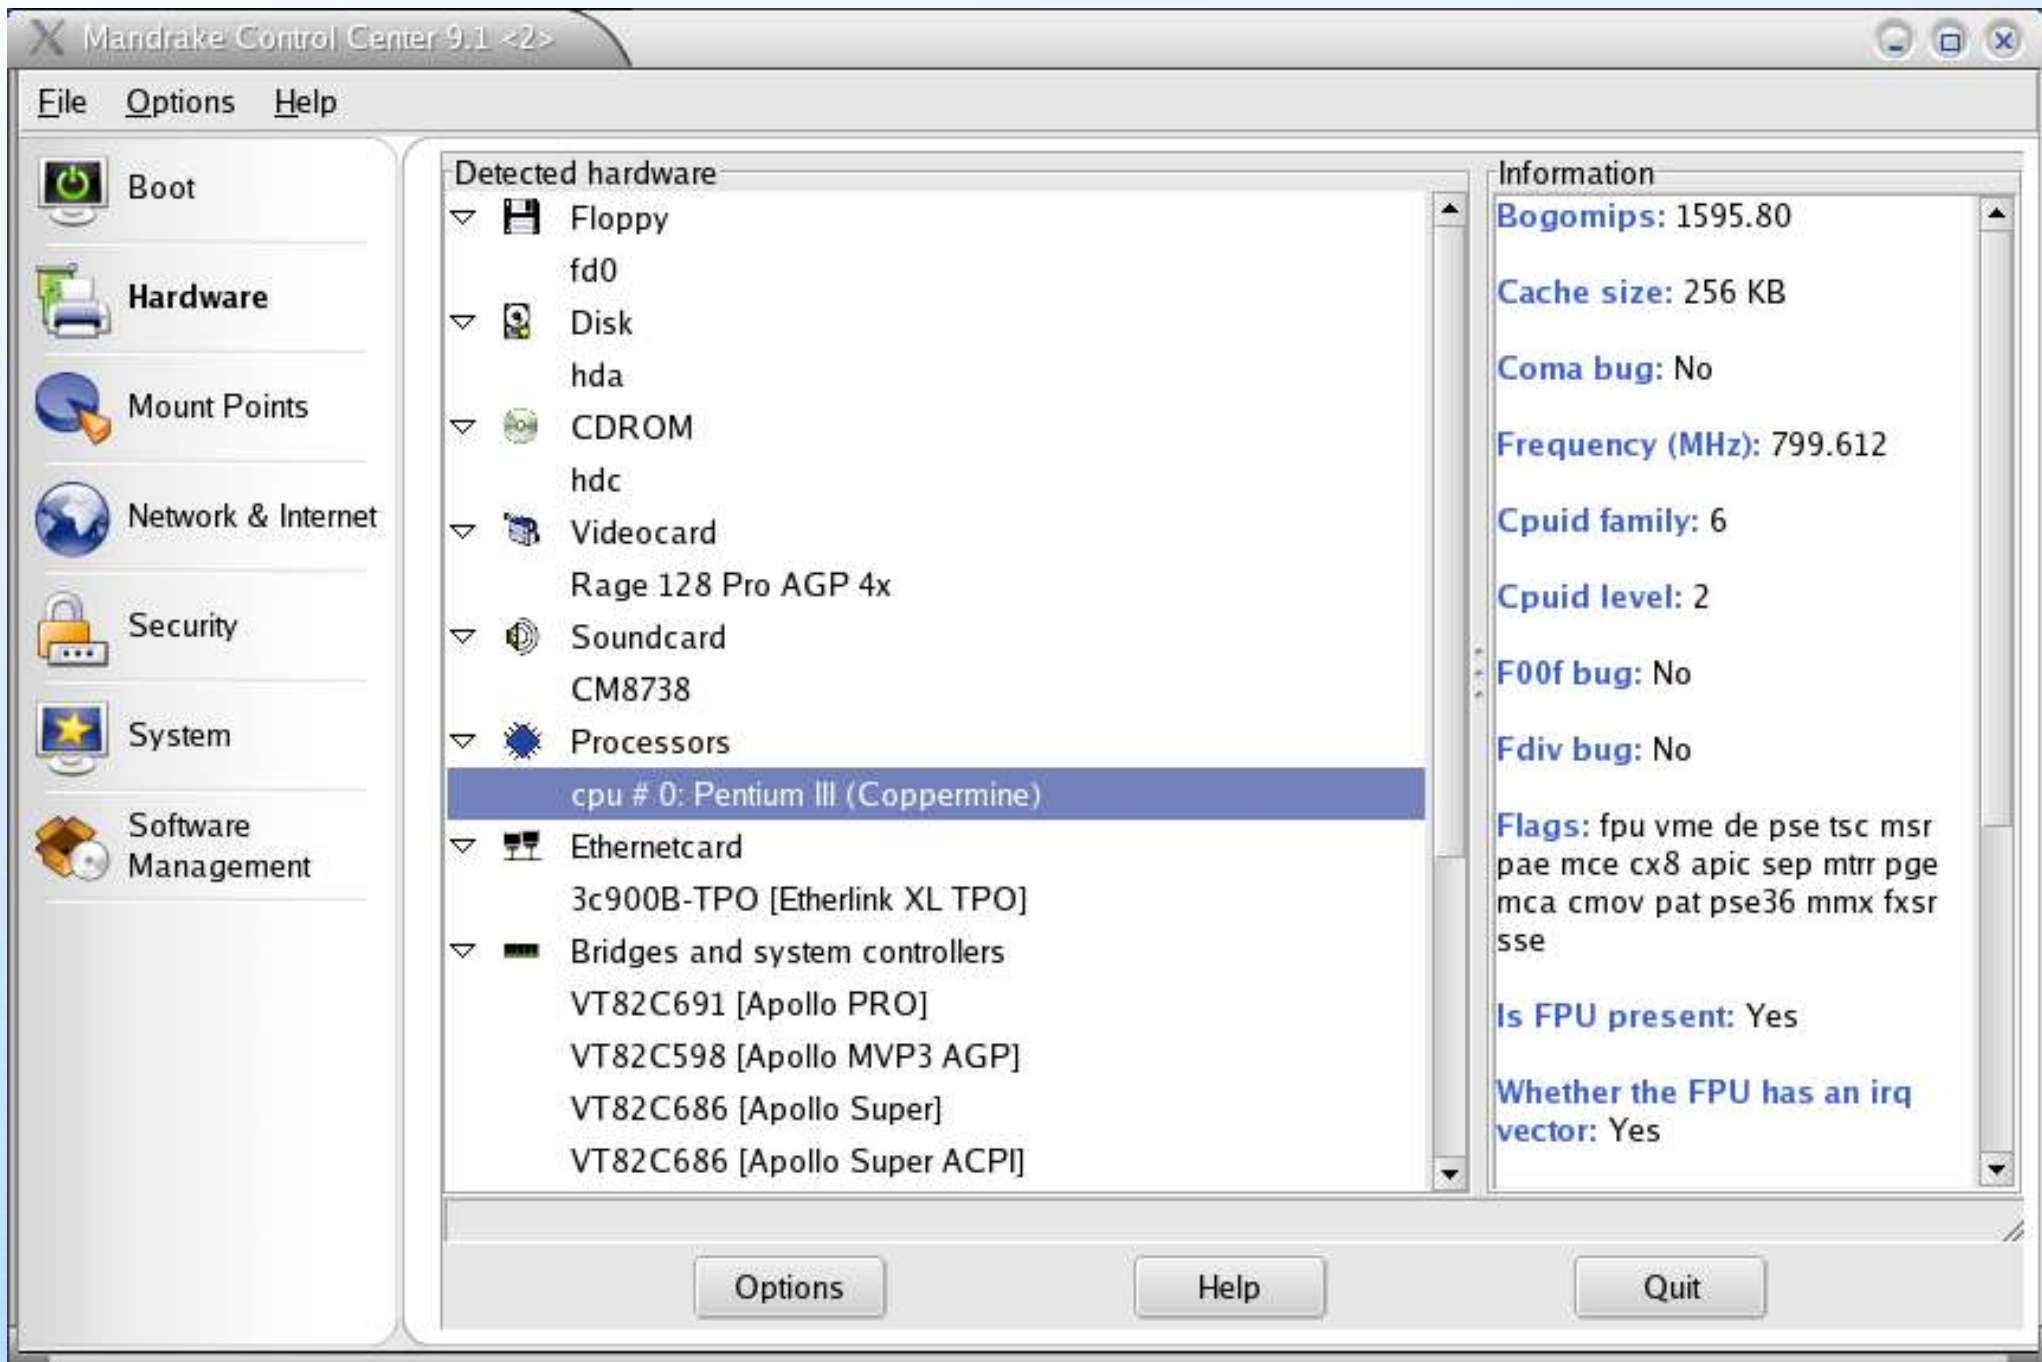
Mandrake Control Center 9.1 <2>

File Options Help

Boot

Hardware

Mount Points

Network & Internet

Security

System

Software Management

Detected hardware

Floppy
fd0
Disk
hda
CDROM
hdc
Videocard
Rage 128 Pro AGP 4x
Soundcard
CM8738
Processors
cpu # 0: Pentium III (Coppermine)
Ethernetcard
3c900B-TPO [Etherlink XL TPO]
Bridges and system controllers
VT82C691 [Apollo PRO]
VT82C598 [Apollo MVP3 AGP]
VT82C686 [Apollo Super]
VT82C686 [Apollo Super ACPI]

Information

Bogomips: 1595.80

Cache size: 256 KB

Coma bug: No

Frequency (MHz): 799.612

Cpuid family: 6

Cpuid level: 2

F00f bug: No

Fdiv bug: No

Flags: fpu vme de pse tsc msr pae mce cx8 apic sep mtrr pge mca cmov pat pse36 mmx fxsr sse

Is FPU present: Yes

Whether the FPU has an irq vector: Yes

Options Help Quit